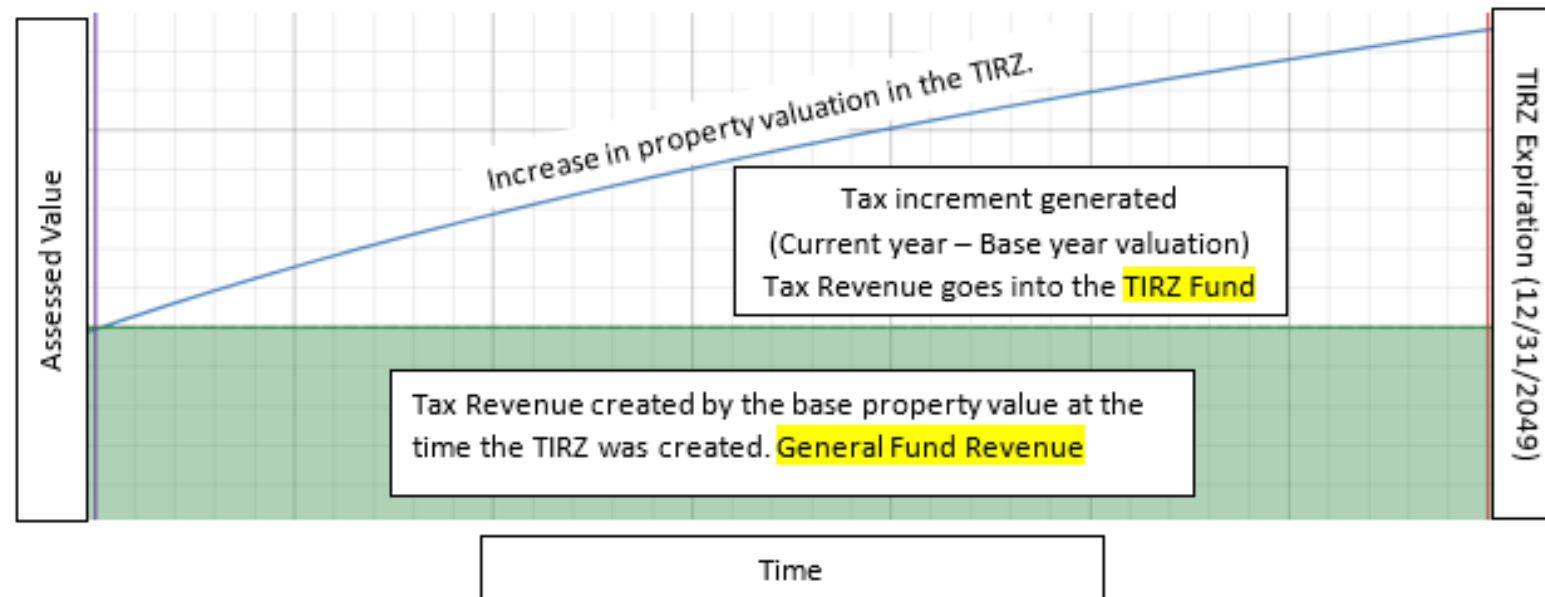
Assessed Value

Increase in property valuation in the TIRZ.

Tax increment generated
(Current year – Base year valuation)
Tax Revenue goes into the TIRZ Fund

Tax Revenue created by the base property value at the time the TIRZ was created. General Fund Revenue

TIRZ Expiration (12/31/2049)

Time